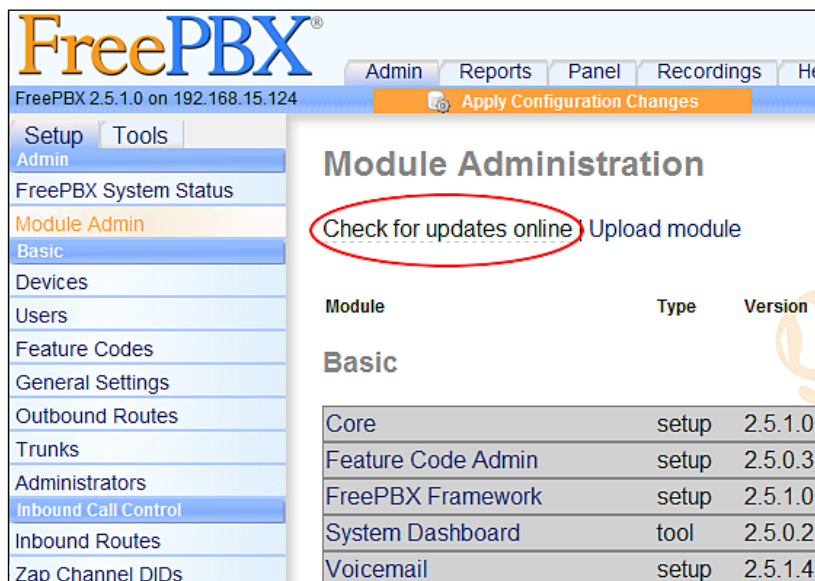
FreePBX®

Admin | Reports | Panel | Recordings | He

FreePBX 2.5.1.0 on 192.168.15.124

Apply Configuration Changes

Setup | Tools

Admin
FreePBX System Status
Module Admin
Basic
Devices
Users
Feature Codes
General Settings
Outbound Routes
Trunks
Administrators
Inbound Call Control
Inbound Routes
Zap Channel DIDs

Module Administration

Check for updates online | Upload module

| Module | Type | Version |
|---|---|---|

Basic

| Core | setup | 2.5.1.0 |
|---|---|---|
| Feature Code Admin | setup | 2.5.0.3 |
| FreePBX Framework | setup | 2.5.1.0 |
| System Dashboard | tool | 2.5.0.2 |
| Voicemail | setup | 2.5.1.4 |